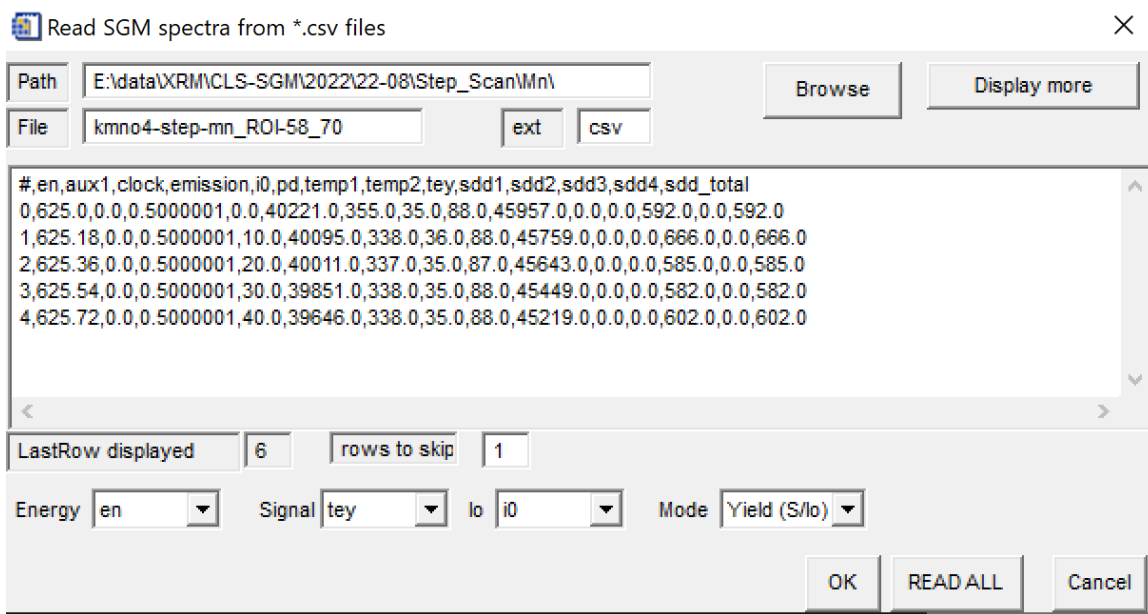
Read SGM spectra from *.csv files

Path E:\data\XRM\CLS-SGM\2022\22-08\Step_Scan\Mn\

Browse

Display more

File kmno4-step-mn_ROI-58_70

ext csv

#,en,aux1,clock,emission,i0,pd,temp1,temp2,tey,sdd1,sdd2,sdd3,sdd4,sdd_total
0,625.0,0.0,0.5000001,0.0,40221.0,355.0,35.0,88.0,45957.0,0.0,0.0,592.0,0.0,592.0
1,625.18,0.0,0.5000001,10.0,40095.0,338.0,36.0,88.0,45759.0,0.0,0.0,666.0,0.0,666.0
2,625.36,0.0,0.5000001,20.0,40011.0,337.0,35.0,87.0,45643.0,0.0,0.0,585.0,0.0,585.0
3,625.54,0.0,0.5000001,30.0,39851.0,338.0,35.0,88.0,45449.0,0.0,0.0,582.0,0.0,582.0
4,625.72,0.0,0.5000001,40.0,39646.0,338.0,35.0,88.0,45219.0,0.0,0.0,602.0,0.0,602.0

LastRow displayed 6

rows to skip 1

Energy en

Signal tey

Io i0

Mode Yield (S/Io)

OK

READ ALL

Cancel